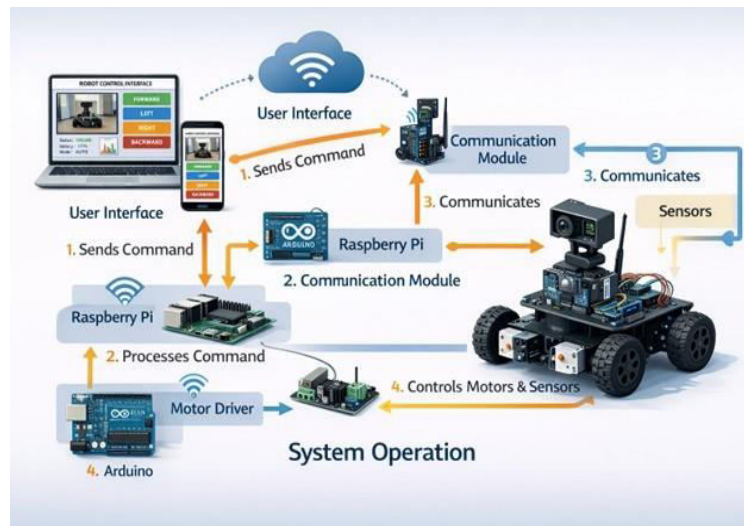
ROBOT CONTROL INTERFACE
FORWARD
LEFT
RIGHT
BACKWARD
Status: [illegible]
Battery: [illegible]
Mode: AUTO

User Interface

User Interface

1. Sends Command

Communication Module

3. Communicates

3

3. Communicates

Sensors

1. Sends Command

ARDUINO

Raspberry Pi

2. Communication Module

Raspberry Pi

2. Processes Command

Motor Driver

4. Controls Motors & Sensors

4. Arduino

System Operation